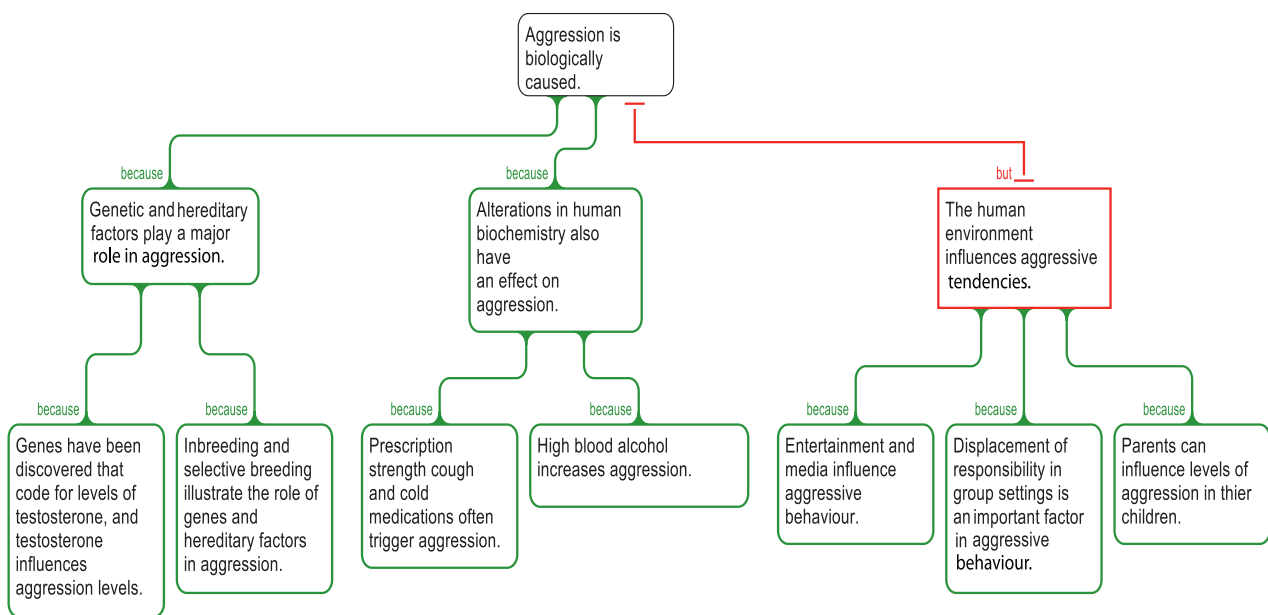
Aggression is biologically caused.

because

Genetic and hereditary factors play a major role in aggression.

because

Alterations in human biochemistry also have an effect on aggression.

but

The human environment influences aggressive tendencies.

because

Genes have been discovered that code for levels of testosterone, and testosterone influences aggression levels.

because

Inbreeding and selective breeding illustrate the role of genes and hereditary factors in aggression.

because

Prescription strength cough and cold medications often trigger aggression.

because

High blood alcohol increases aggression.

because

Entertainment and media influence aggressive behaviour.

because

Displacement of responsibility in group settings is an important factor in aggressive behaviour.

because

Parents can influence levels of aggression in thier children.